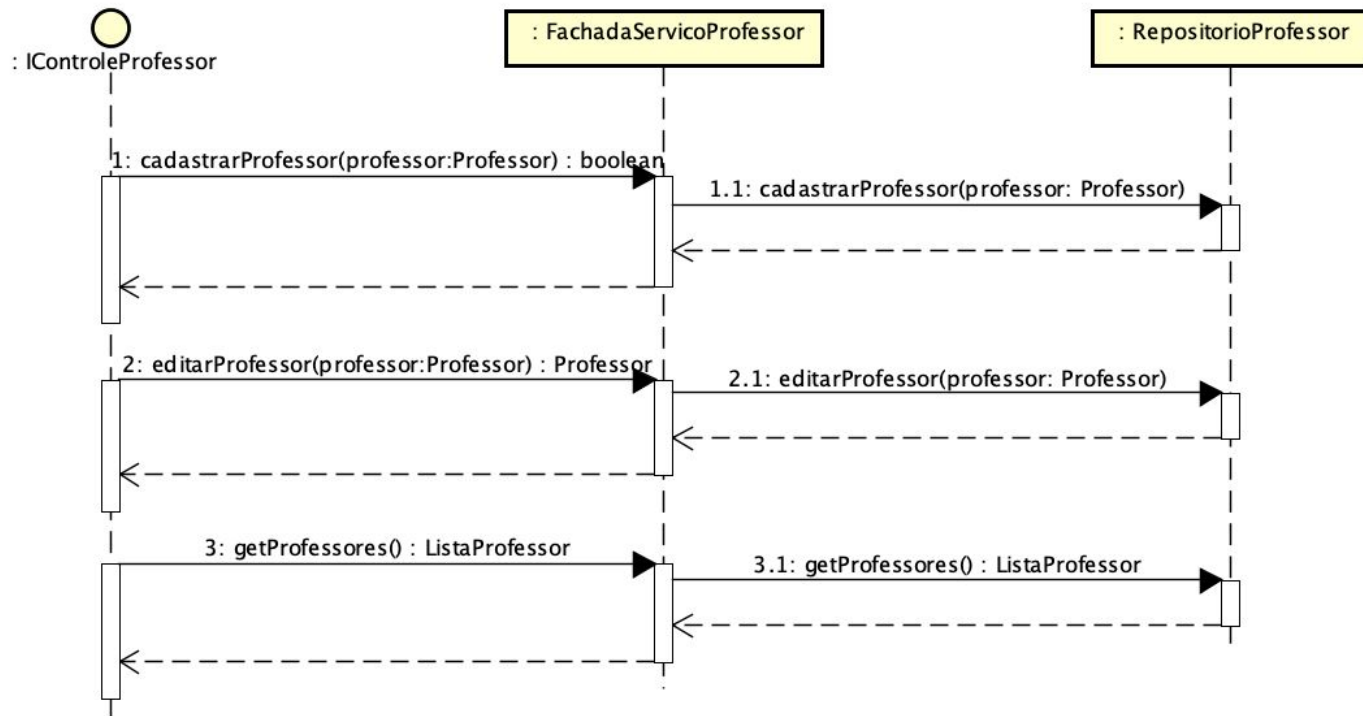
: IControleProfessor

: FachadaServicoProfessor

: RepositorioProfessor

1: cadastrarProfessor(professor:Professor) : boolean

1.1: cadastrarProfessor(professor: Professor)

2: editarProfessor(professor:Professor) : Professor

2.1: editarProfessor(professor: Professor)

3: getProfessores() : ListaProfessor

3.1: getProfessores() : ListaProfessor